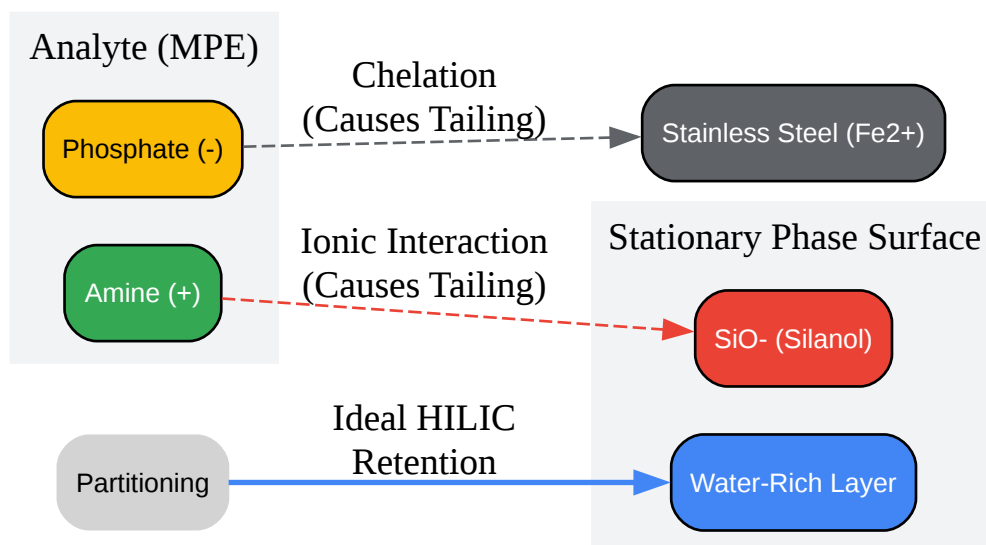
Analyte (MPE)

Phosphate (-)

Chelation
(Causes Tailing)

Stainless Steel (Fe2+)

Amine (+)

Ionic Interaction
(Causes Tailing)

Stationary Phase Surface

SiO- (Silanol)

Partitioning

Ideal HILIC
Retention

Water-Rich Layer